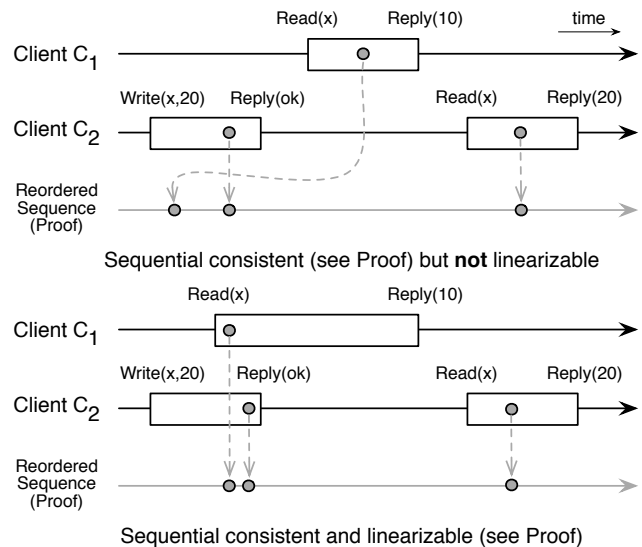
Read(x) Reply(10) time

Client $C_1$

Write(x,20) Reply(ok) Read(x) Reply(20)

Client $C_2$

Reordered Sequence (Proof)

Sequential consistent (see Proof) but **not** linearizable

Read(x) Reply(10)

Client $C_1$

Write(x,20) Reply(ok) Read(x) Reply(20)

Client $C_2$

Reordered Sequence (Proof)

Sequential consistent and linearizable (see Proof)